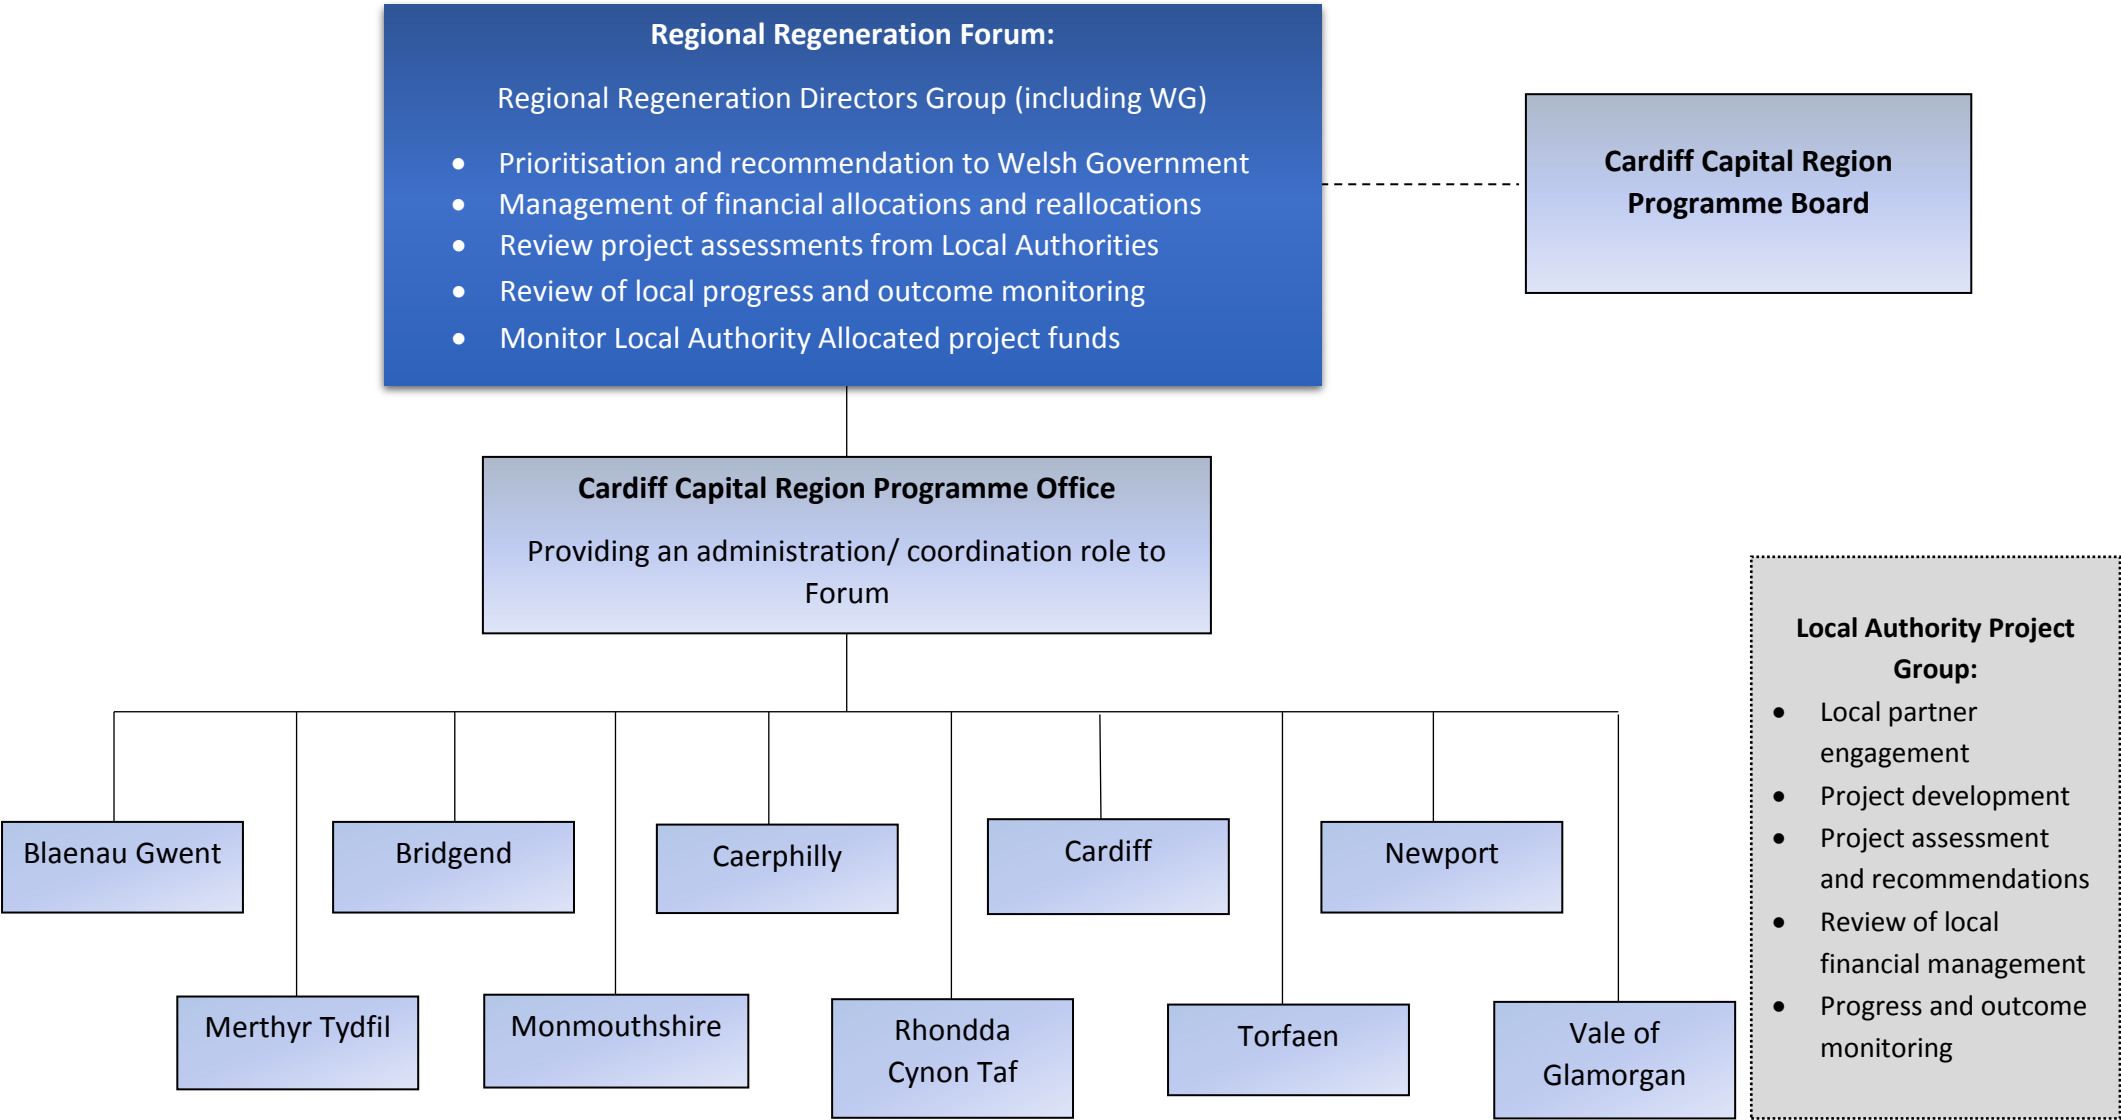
Regional Regeneration Forum:

Regional Regeneration Directors Group (including WG)

- Prioritisation and recommendation to Welsh Government
- Management of financial allocations and reallocations
- Review project assessments from Local Authorities
- Review of local progress and outcome monitoring
- Monitor Local Authority Allocated project funds

Cardiff Capital Region Programme Board

Cardiff Capital Region Programme Office

Providing an administration/ coordination role to Forum

Blaenau Gwent

Bridgend

Caerphilly

Cardiff

Newport

Merthyr Tydfil

Monmouthshire

Rhondda Cynon Taf

Torfaen

Vale of Glamorgan

Local Authority Project Group:

- Local partner engagement
- Project development
- Project assessment and recommendations
- Review of local financial management
- Progress and outcome monitoring